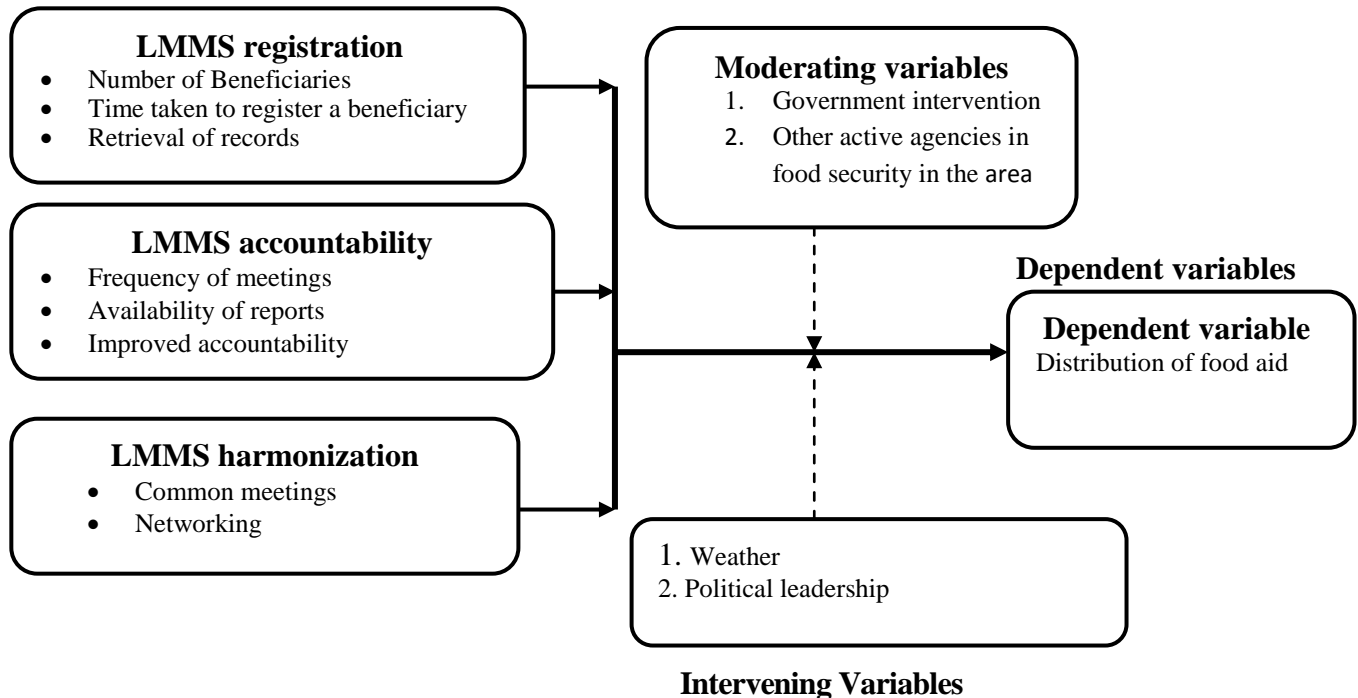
**LMMS registration**
- Number of Beneficiaries
- Time taken to register a beneficiary
- Retrieval of records

**Moderating variables**
1. Government intervention
2. Other active agencies in food security in the area

**LMMS accountability**
- Frequency of meetings
- Availability of reports
- Improved accountability

**Dependent variables**

**Dependent variable**
Distribution of food aid

**LMMS harmonization**
- Common meetings
- Networking

1. Weather
2. Political leadership

**Intervening Variables**